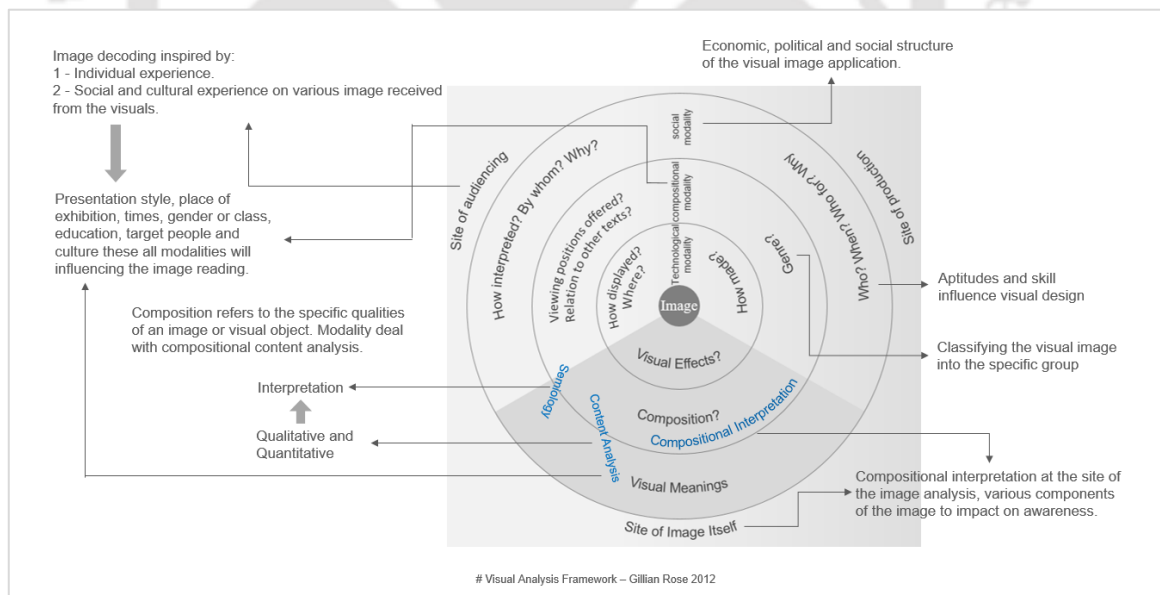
Image decoding inspired by:
1 - Individual experience.
2 - Social and cultural experience on various image received from the visuals.

Presentation style, place of exhibition, times, gender or class, education, target people and culture these all modalities will influencing the image reading.

Composition refers to the specific qualities of an image or visual object. Modality deal with compositional content analysis.

Interpretation

Qualitative and Quantitative

Economic, political and social structure of the visual image application.

social modality

Site of audiencing

How interpreted? By whom? Why?

Technological compositional modality

Viewing positions offered? Relation to other texts?

Technological modality

How displayed? Where?

Image

How made?

Genre?

Who? When? Who for? Why

Site of production

Visual Effects?

Semiology

Content Analysis

Composition?

Compositional Interpretation

Visual Meanings

Site of Image Itself

Aptitudes and skill influence visual design

Classifying the visual image into the specific group

Compositional interpretation at the site of the image analysis, various components of the image to impact on awareness.

# Visual Analysis Framework – Gillian Rose 2012